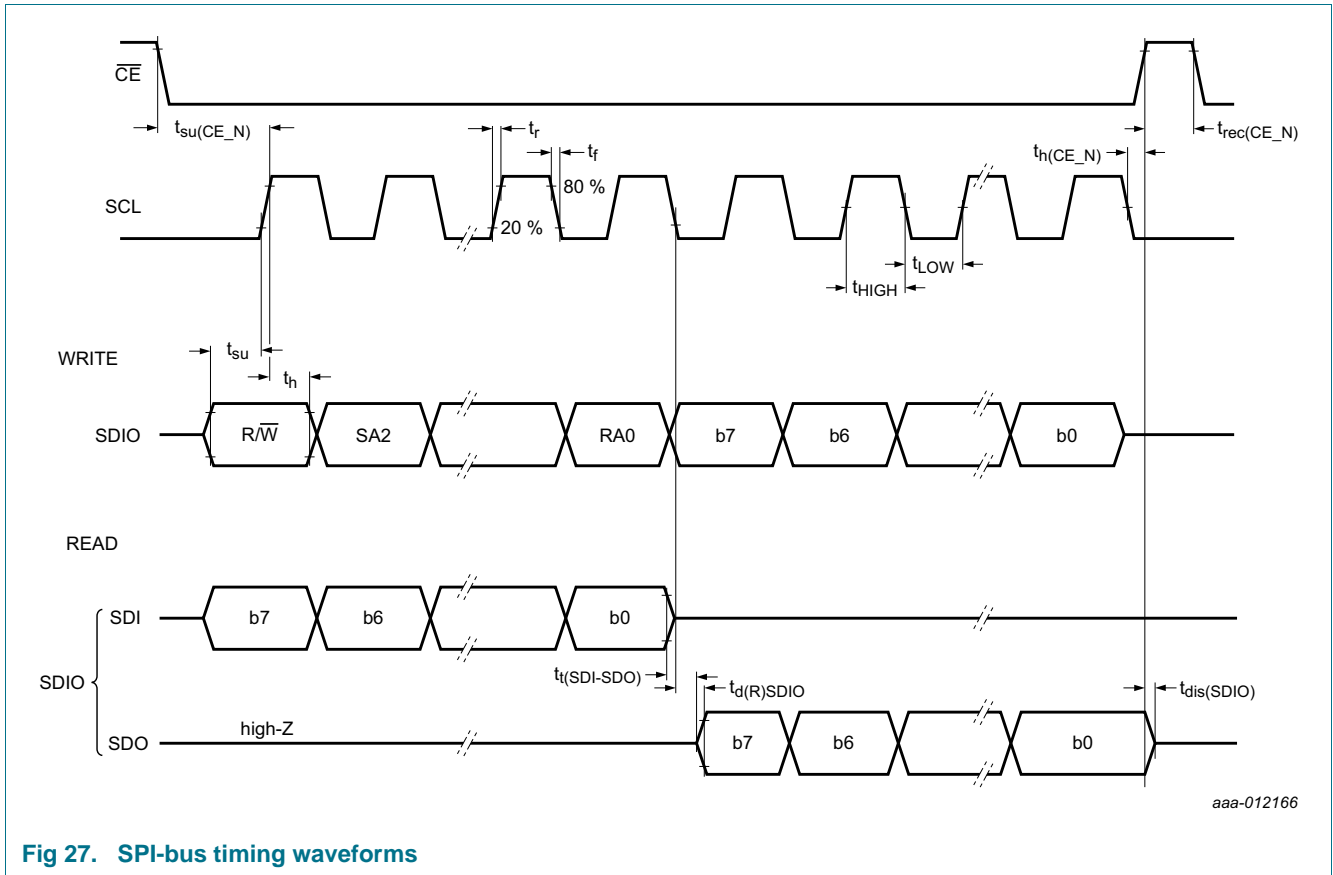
$\overline{CE}$

$t_{su(CE\_N)}$

$t_r$

$t_f$

80 %

20 %

$t_{h(CE\_N)}$

$t_{rec(CE\_N)}$

SCL

$t_{LOW}$

$t_{HIGH}$

WRITE

$t_{su}$

$t_h$

SDIO

R/$\overline{W}$

SA2

RA0

b7

b6

b0

READ

SDI

b7

b6

b0

SDIO

$t_{t(SDI\text{-}SDO)}$

$t_{d(R)SDIO}$

$t_{dis(SDIO)}$

SDO

high-Z

b7

b6

b0

aaa-012166

Fig 27. SPI-bus timing waveforms